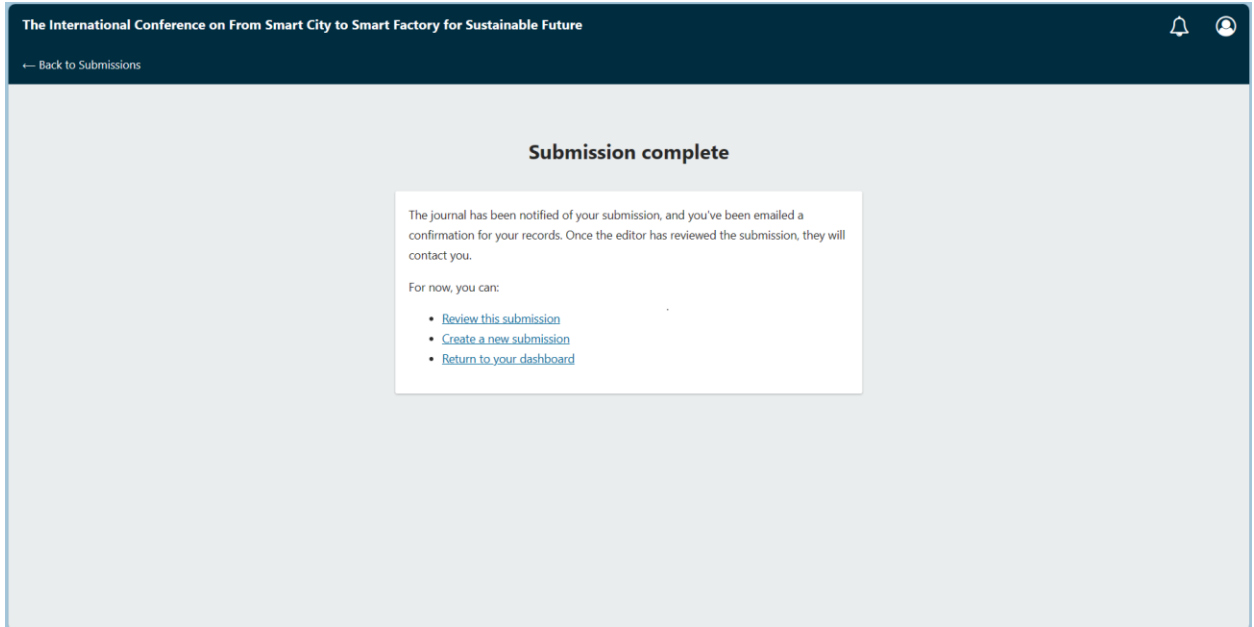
The International Conference on From Smart City to Smart Factory for Sustainable Future

← Back to Submissions

Submission complete

The journal has been notified of your submission, and you've been emailed a confirmation for your records. Once the editor has reviewed the submission, they will contact you.

For now, you can:

- Review this submission
- Create a new submission
- Return to your dashboard